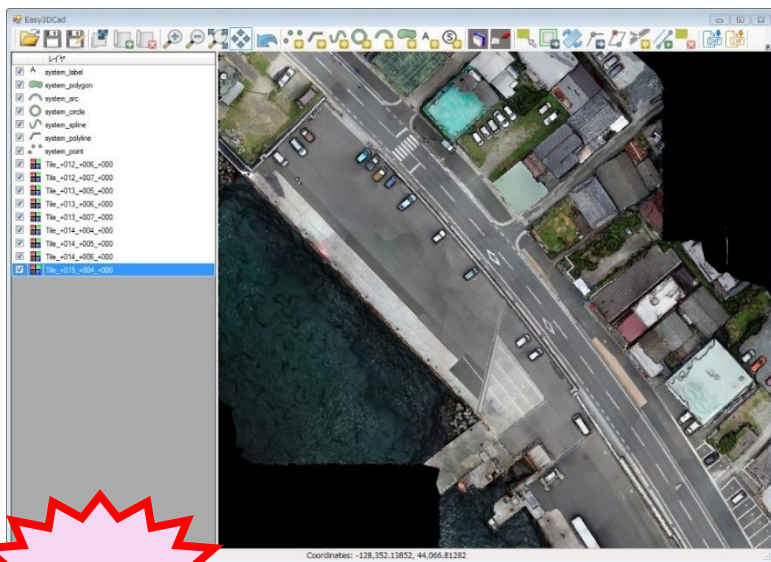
Easy3DCad

レイヤ

system_label
system_polygon
system_arc
system_circle
system_spline
system_polyline
system_point
Tile_+012_+006_+000
Tile_+012_+007_+000
Tile_+013_+005_+000
Tile_+013_+006_+000
Tile_+013_+007_+000
Tile_+014_+004_+000
Tile_+014_+005_+000
Tile_+014_+006_+000
Tile_+015_+004_+000

Coordinates: -128,352.13852, 44,066.81282